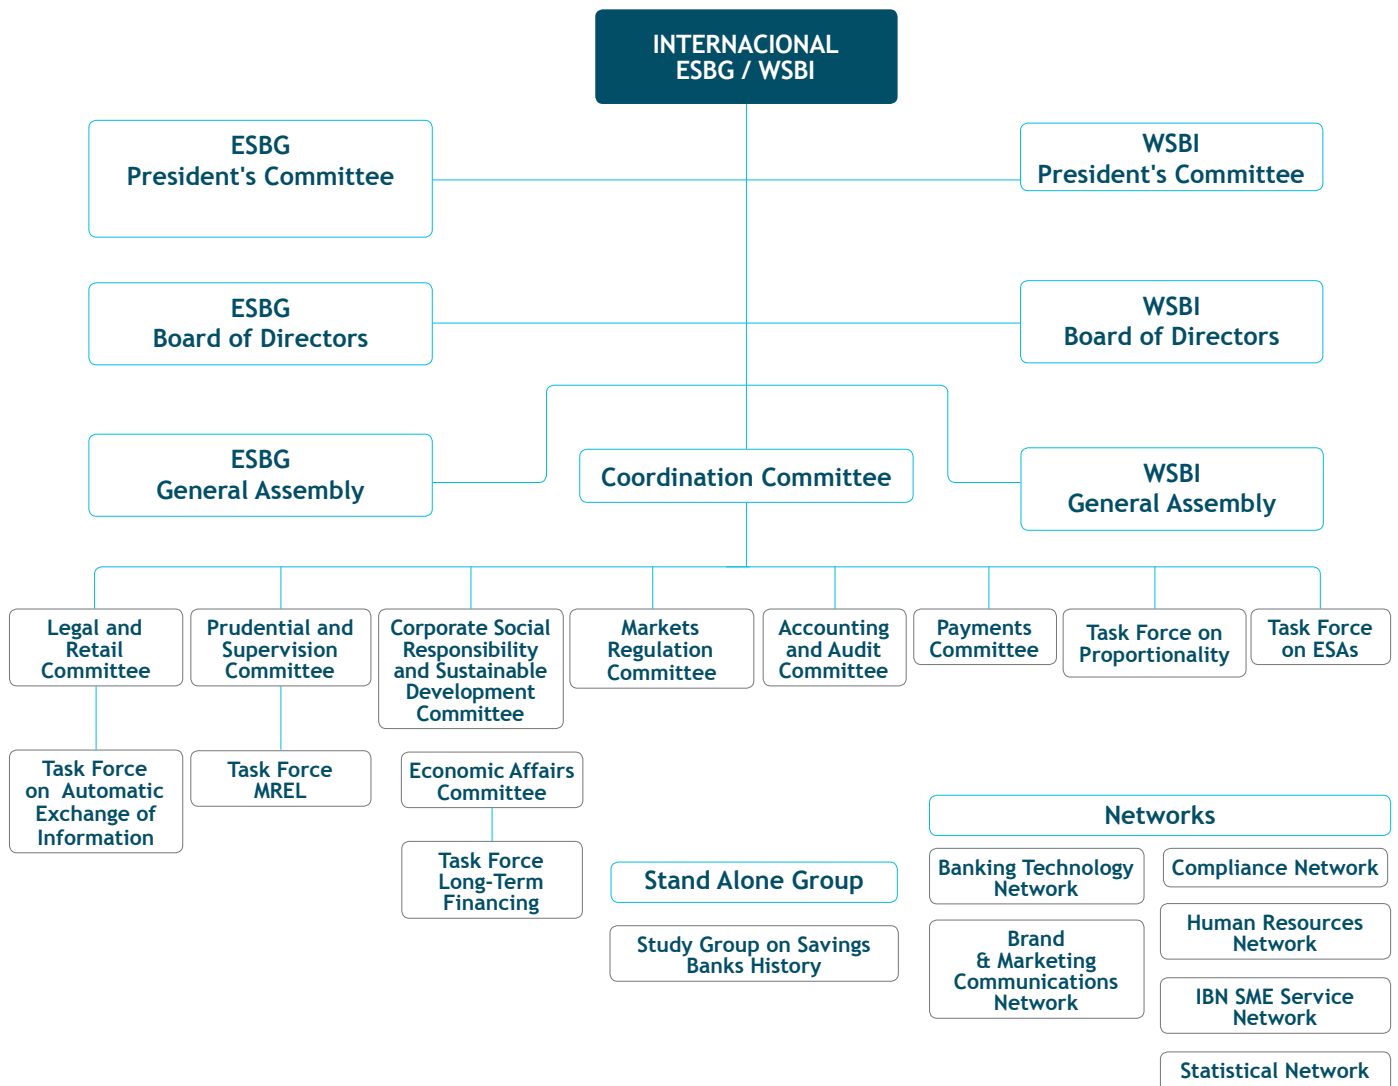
INTERNACIONAL
ESBG / WSBI

ESBG
President's Committee

WSBI
President's Committee

ESBG
Board of Directors

WSBI
Board of Directors

ESBG
General Assembly

Coordination Committee

WSBI
General Assembly

Legal and Retail Committee

Prudential and Supervision Committee

Corporate Social Responsibility and Sustainable Development Committee

Markets Regulation Committee

Accounting and Audit Committee

Payments Committee

Task Force on Proportionality

Task Force on ESAs

Task Force on Automatic Exchange of Information

Task Force MREL

Economic Affairs Committee

Task Force Long-Term Financing

Stand Alone Group

Study Group on Savings Banks History

Networks

Banking Technology Network

Compliance Network

Brand & Marketing Communications Network

Human Resources Network

IBN SME Service Network

Statistical Network